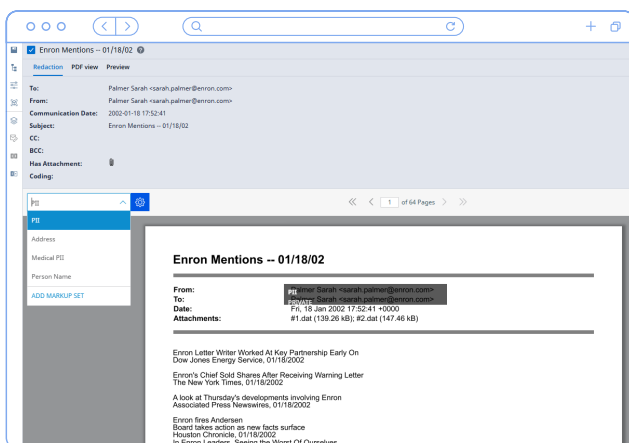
Enron Mentions -- 01/18/02

Redaction PDF view Preview

To: Palmer Sarah <sarah.palmer@enron.com>
From: Palmer Sarah <sarah.palmer@enron.com>
Communication Date: 2002-01-18 17:52:41
Subject: Enron Mentions -- 01/18/02
CC:
BCC:
Has Attachment:
Coding:

PII

PII
Address
Medical PII
Person Name
ADD MARKUP SET

1 of 64 Pages

Enron Mentions -- 01/18/02

From: PII Palmer Sarah <sarah.palmer@enron.com>
To: PRIVATE Palmer Sarah <sarah.palmer@enron.com>
Date: Fri, 18 Jan 2002 17:52:41 +0000
Attachments: #1.dat (139.26 kB); #2.dat (147.46 kB)

Enron Letter Writer Worked At Key Partnership Early On
Dow Jones Energy Service, 01/18/2002

Enron's Chief Sold Shares After Receiving Warning Letter
The New York Times, 01/18/2002

A look at Thursday's developments involving Enron
Associated Press Newswires, 01/18/2002

Enron fires Andersen
Board takes action as new facts surface
Houston Chronicle, 01/18/2002
In Enron Leaders, Seeing the Worst Of Ourselves